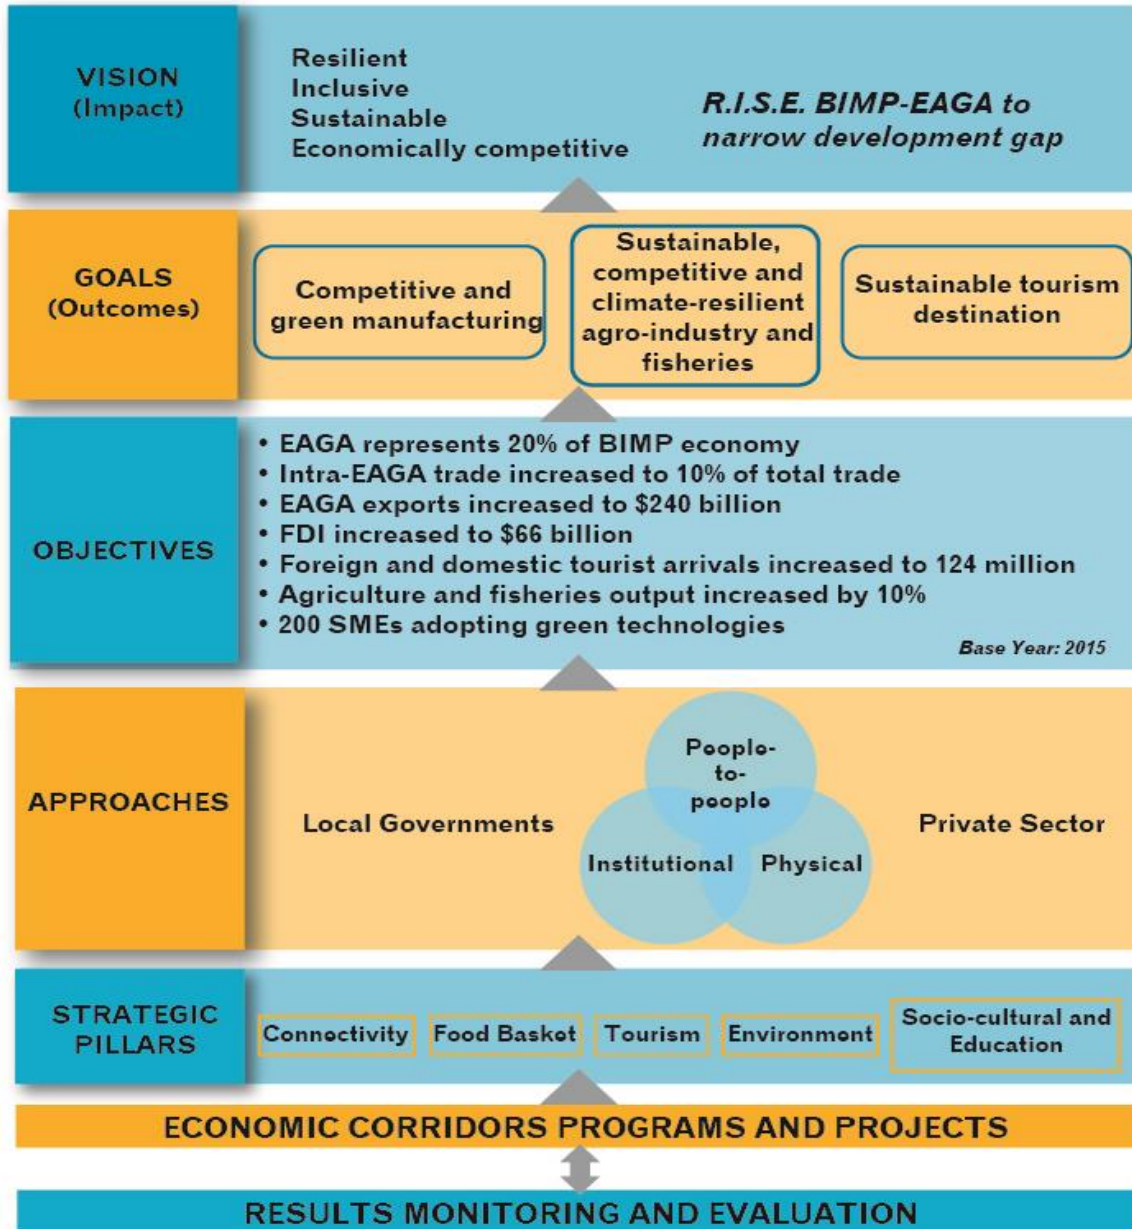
VISION (Impact)

Resilient
Inclusive
Sustainable
Economically competitive

R.I.S.E. BIMP-EAGA to narrow development gap

GOALS (Outcomes)

Competitive and green manufacturing

Sustainable, competitive and climate-resilient agro-industry and fisheries

Sustainable tourism destination

OBJECTIVES

• EAGA represents 20% of BIMP economy
• Intra-EAGA trade increased to 10% of total trade
• EAGA exports increased to \$240 billion
• FDI increased to \$66 billion
• Foreign and domestic tourist arrivals increased to 124 million
• Agriculture and fisheries output increased by 10%
• 200 SMEs adopting green technologies

Base Year: 2015

APPROACHES

Local Governments

People-to-people

Institutional

Physical

Private Sector

STRATEGIC PILLARS

Connectivity

Food Basket

Tourism

Environment

Socio-cultural and Education

ECONOMIC CORRIDORS PROGRAMS AND PROJECTS

RESULTS MONITORING AND EVALUATION